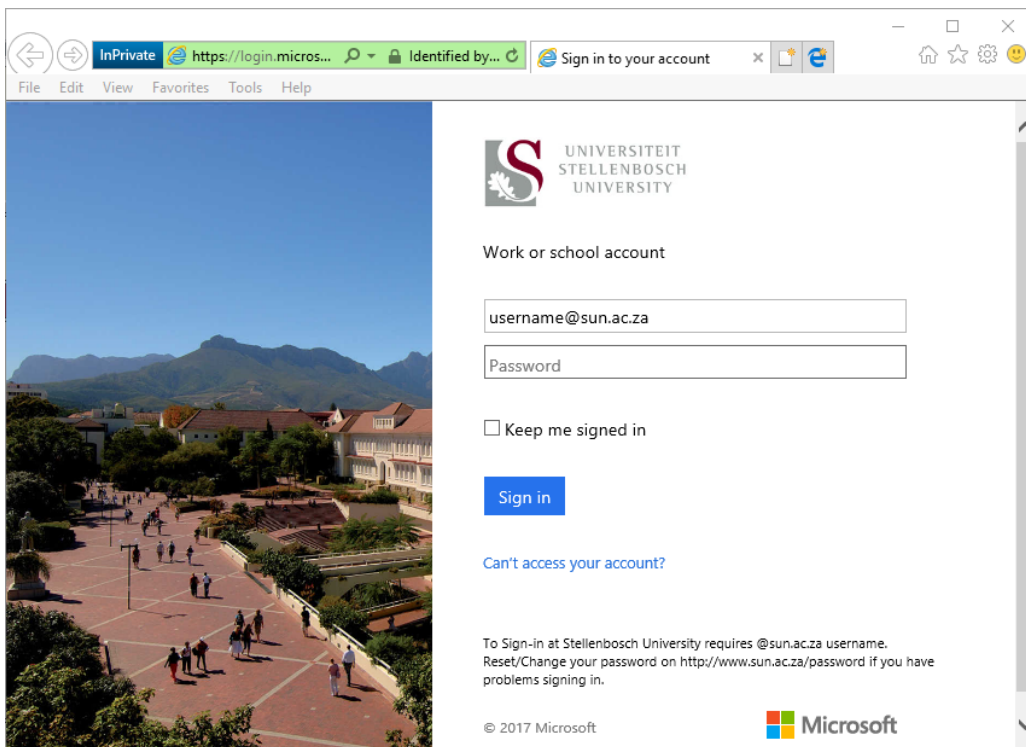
InPrivate https://login.micros... Identified by... Sign in to your account

File Edit View Favorites Tools Help

UNIVERSITEIT
STELLENBOSCH
UNIVERSITY

Work or school account

username@sun.ac.za

Password

Keep me signed in

Sign in

Can't access your account?

To Sign-in at Stellenbosch University requires @sun.ac.za username. Reset/Change your password on http://www.sun.ac.za/password if you have problems signing in.

© 2017 Microsoft

Microsoft